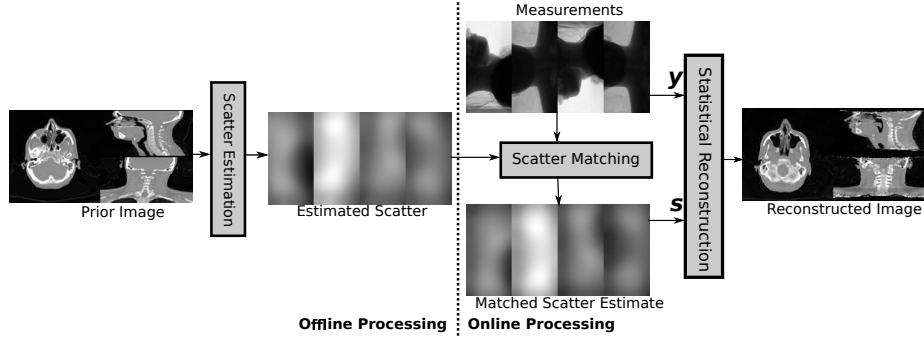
Measurements

Prior Image

Scatter Estimation

Estimated Scatter

Scatter Matching

$\boldsymbol{y}$

$\boldsymbol{s}$

Statistical Reconstruction

Reconstructed Image

Matched Scatter Estimate

Offline Processing

Online Processing